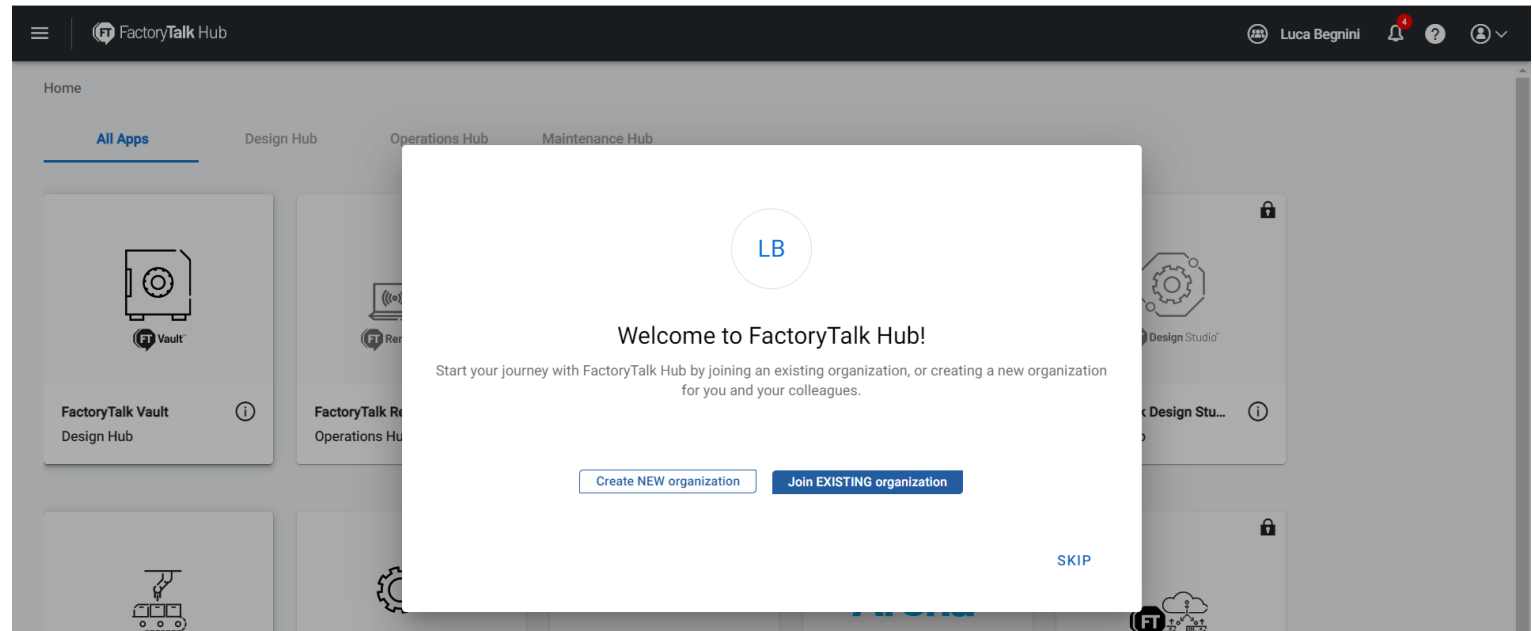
FT FactoryTalk Hub

Luca Begnini 4

Home

All Apps Design Hub Operations Hub Maintenance Hub

FT Vault

FactoryTalk Vault
Design Hub

FT Re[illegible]

FactoryTalk Re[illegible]
Operations Hu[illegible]

Design Studio

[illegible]k Design Stu...
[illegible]

LB

Welcome to FactoryTalk Hub!

Start your journey with FactoryTalk Hub by joining an existing organization, or creating a new organization for you and your colleagues.

Create NEW organization Join EXISTING organization

SKIP

FT